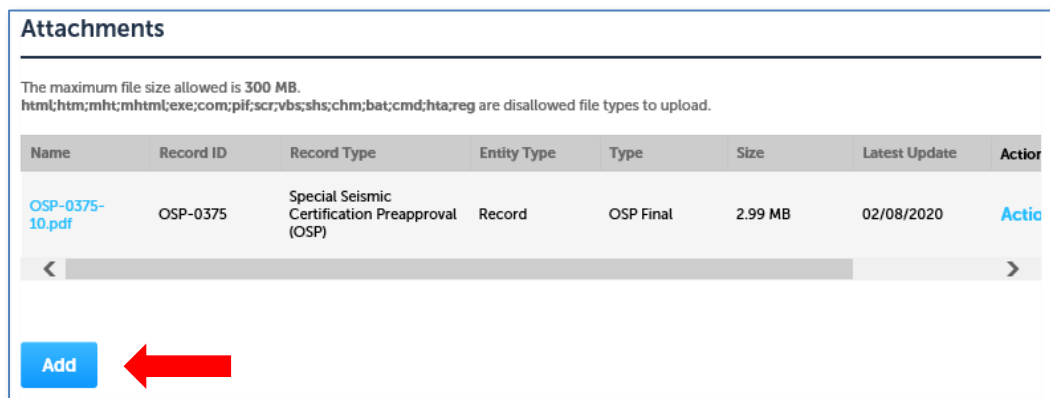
Attachments

The maximum file size allowed is 300 MB.
html;htm;mht;mhtml;exe;com;pif;scr;vbs;shs;chm;bat;cmd;hta;reg are disallowed file types to upload.

| Name | Record ID | Record Type | Entity Type | Type | Size | Latest Update | Actio |
|---|---|---|---|---|---|---|---|
| OSP-0375-10.pdf | OSP-0375 | Special Seismic Certification Preapproval (OSP) | Record | OSP Final | 2.99 MB | 02/08/2020 | Actio |

Add